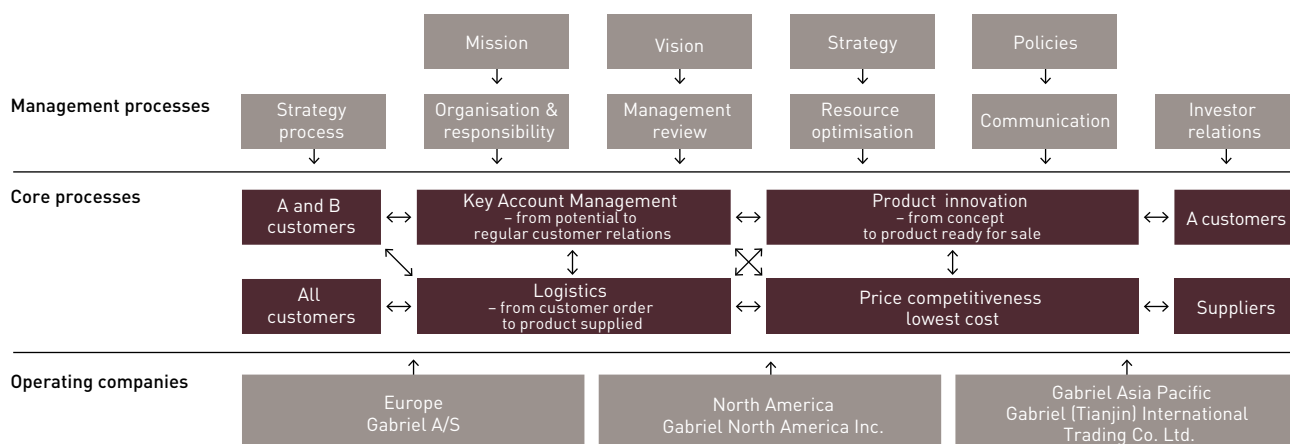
Mission

Vision

Strategy

Policies

Management processes

Strategy process

Organisation & responsibility

Management review

Resource optimisation

Communication

Investor relations

Core processes

A and B customers

Key Account Management – from potential to regular customer relations

Product innovation – from concept to product ready for sale

A customers

All customers

Logistics – from customer order to product supplied

Price competitiveness lowest cost

Suppliers

Operating companies

Europe Gabriel A/S

North America Gabriel North America Inc.

Gabriel Asia Pacific Gabriel (Tianjin) International Trading Co. Ltd.